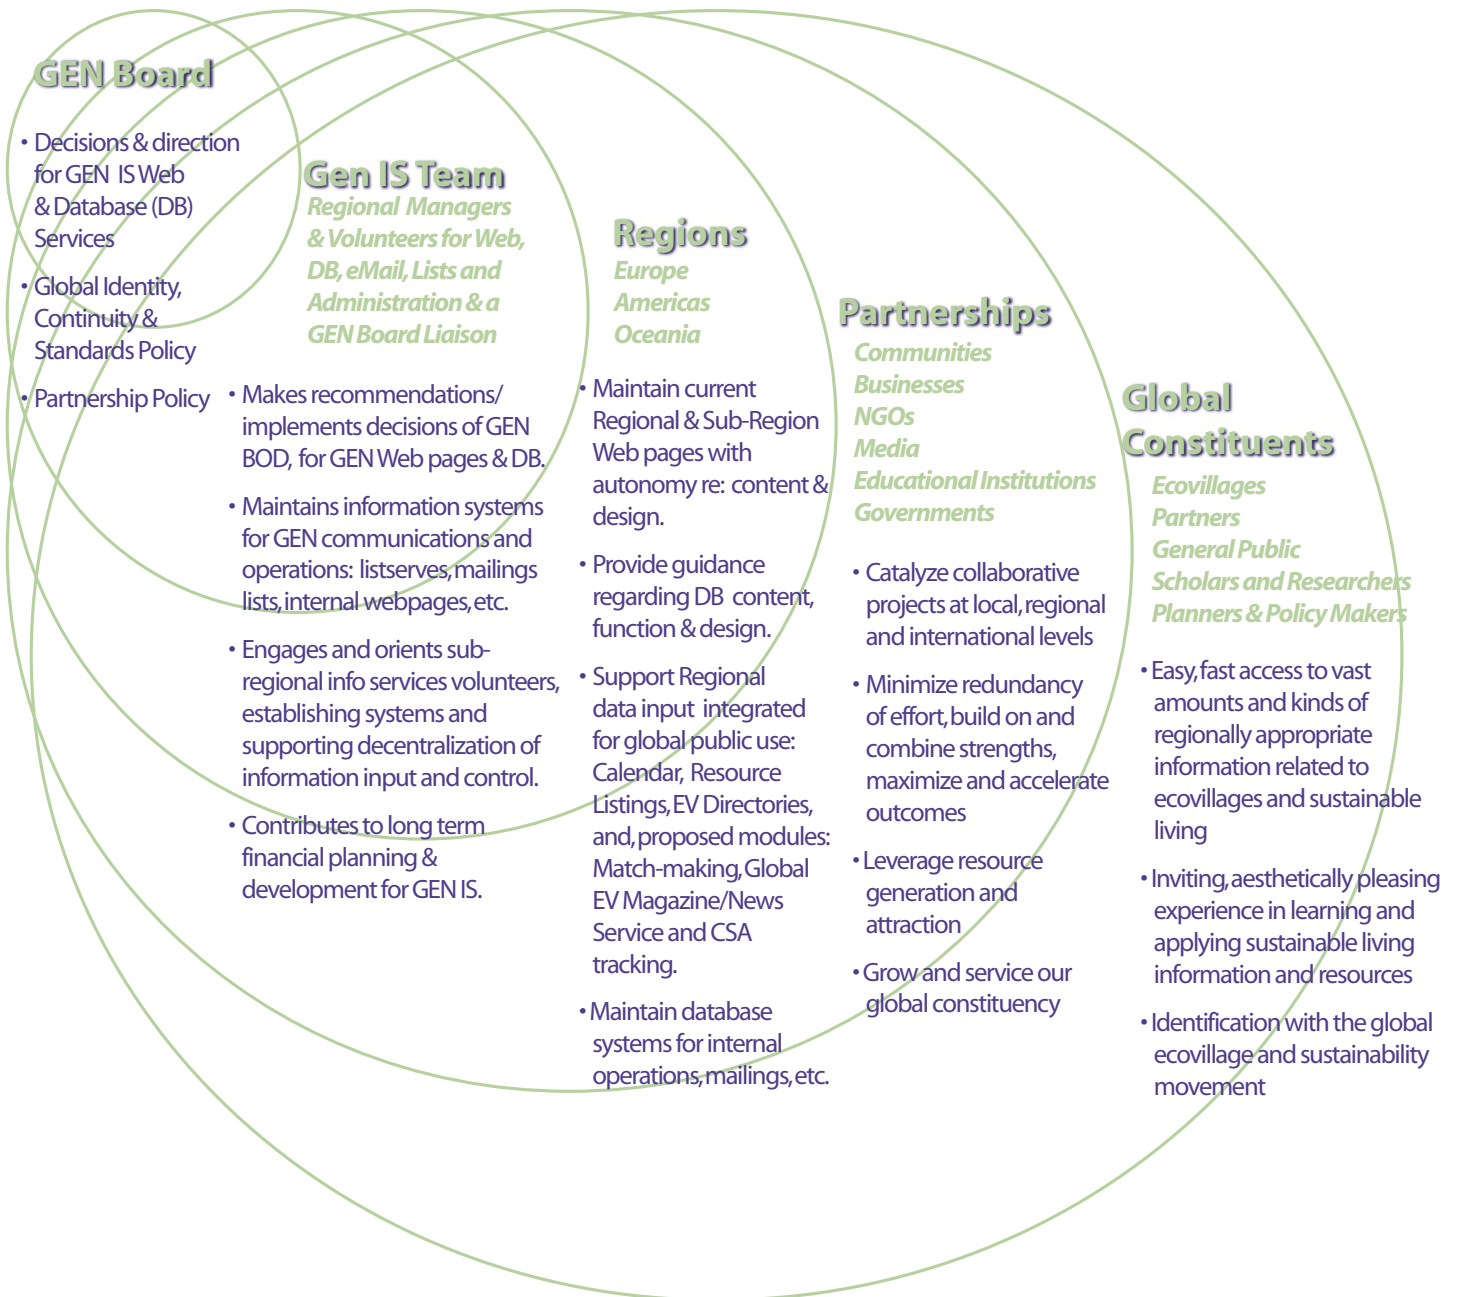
GEN Board

• Decisions & direction for GEN IS Web & Database (DB) Services

• Global Identity, Continuity & Standards Policy

• Partnership Policy

Gen IS Team

Regional Managers & Volunteers for Web, DB, eMail, Lists and Administration & a GEN Board Liaison

• Makes recommendations/ implements decisions of GEN BOD, for GEN Web pages & DB.

• Maintains information systems for GEN communications and operations: listserves, mailings lists, internal webpages, etc.

• Engages and orients sub-regional info services volunteers, establishing systems and supporting decentralization of information input and control.

• Contributes to long term financial planning & development for GEN IS.

Regions

Europe
Americas
Oceania

• Maintain current Regional & Sub-Region Web pages with autonomy re: content & design.

• Provide guidance regarding DB content, function & design.

• Support Regional data input integrated for global public use: Calendar, Resource Listings, EV Directories, and, proposed modules: Match-making, Global EV Magazine/News Service and CSA tracking.

• Maintain database systems for internal operations, mailings, etc.

Partnerships

Communities
Businesses
NGOs
Media
Educational Institutions
Governments

• Catalyze collaborative projects at local, regional and international levels

• Minimize redundancy of effort, build on and combine strengths, maximize and accelerate outcomes

• Leverage resource generation and attraction

• Grow and service our global constituency

Global Constituents

Ecovillages
Partners
General Public
Scholars and Researchers
Planners & Policy Makers

• Easy, fast access to vast amounts and kinds of regionally appropriate information related to ecovillages and sustainable living

• Inviting, aesthetically pleasing experience in learning and applying sustainable living information and resources

• Identification with the global ecovillage and sustainability movement